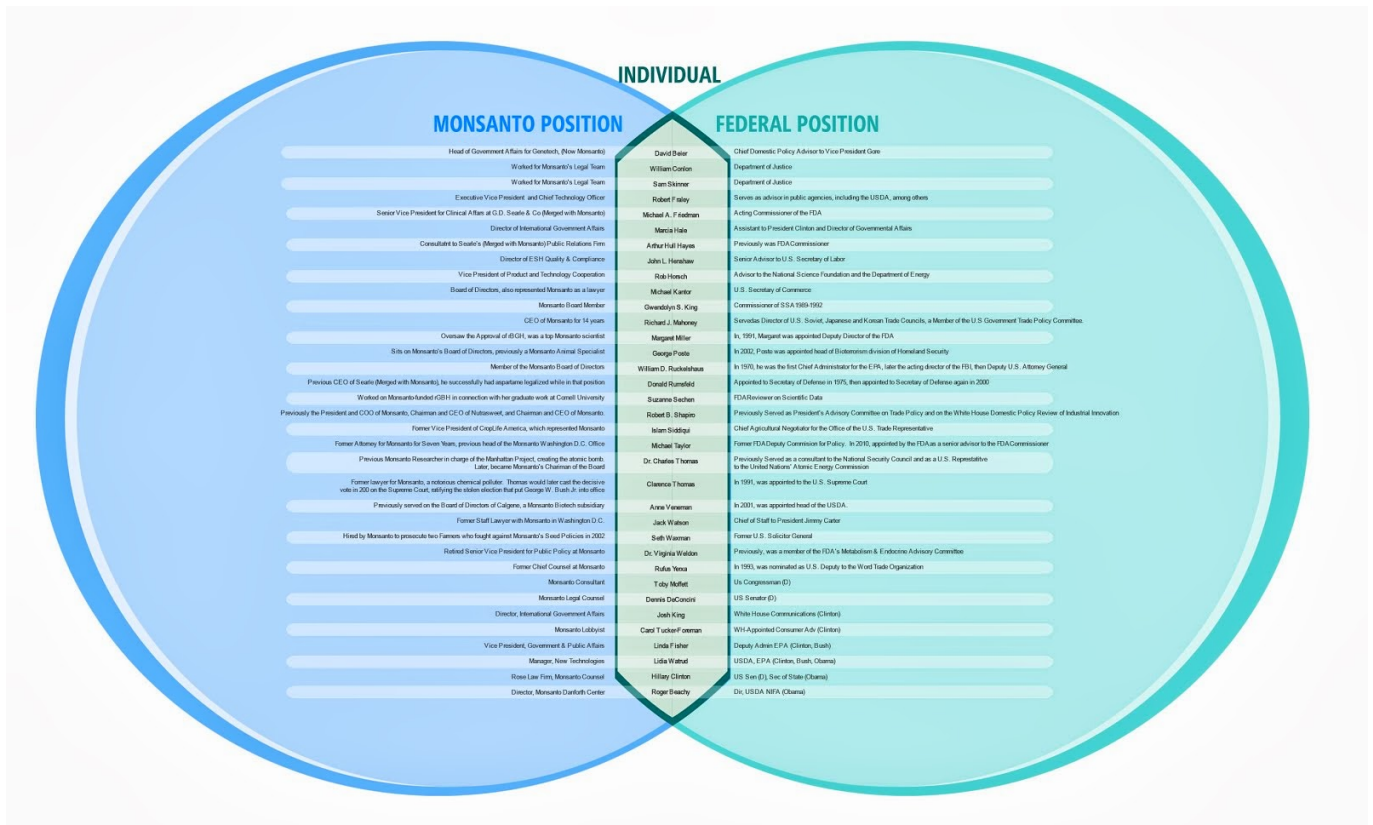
INDIVIDUAL

MONSANTO POSITION

FEDERAL POSITION

| MONSANTO POSITION | INDIVIDUAL | FEDERAL POSITION |
|---|---|---|
| Head of Government Affairs for Genetech, (Now Monsanto) | David Beier | Chief Domestic Policy Advisor to Vice President Gore |
| Worked for Monsanto's Legal Team | William Conlon | Department of Justice |
| Worked for Monsanto's Legal Team | Sam Skinner | Department of Justice |
| Executive Vice President and Chief Technology Officer | Robert Fraley | Serves as advisor in public agencies, including the USDA, among others |
| Senior Vice President for Clinical Affairs at G.D. Searle & Co (Merged with Monsanto) | Michael A. Friedman | Acting Commissioner of the FDA |
| Director of International Government Affairs | Marcia Hale | Assistant to President Clinton and Director of Governmental Affairs |
| Consultatnt to Searle's (Merged with Monsanto) Public Relations Firm | Arthur Hull Hayes | Previously was FDA Commissioner |
| Director of ESH Quality & Compliance | John L. Henshaw | Senior Advisor to U.S. Secretary of Labor |
| Vice President of Product and Technology Cooperation | Rob Horsch | Advisor to the National Science Foundation and the Department of Energy |
| Board of Directors, also represented Monsanto as a lawyer | Michael Kantor | U.S. Secretary of Commerce |
| Monsanto Board Member | Gwendolyn S. King | Commissioner of SSA 1989-1992 |
| CEO of Monsanto for 14 years | Richard J. Mahoney | Servedas Director of U.S. Soviet, Japanese and Korean Trade Councils, a Member of the U.S Government Trade Policy Committee. |
| Oversaw the Approval of rBGH, was a top Monsanto scientist | Margaret Miller | In, 1991, Margaret was appointed Deputy Director of the FDA |
| Sits on Monsanto's Board of Directors, previously a Monsanto Animal Specialist | George Poste | In 2002, Poste was appointed head of Bioterrorism division of Homeland Security |
| Member of the Monsanto Board of Directors | William D. Ruckelshaus | In 1970, he was the first Chief Administrator for the EPA, later the acting director of the FBI, then Deputy U.S. Attorney General |
| Previous CEO of Searle (Merged with Monsanto), he successfully had aspartame legalized while in that position | Donald Rumsfeld | Appointed to Secretary of Defense in 1975, then appointed to Secretary of Defense again in 2000 |
| Worked on Monsanto-funded rGBH in connection with her graduate work at Cornell University | Suzanne Sechen | FDA Reviewer on Scientific Data |
| Previously the President and COO of Monsanto, Chairman and CEO of Nutrasweet, and Chairman and CEO of Monsanto. | Robert B. Shapiro | Previously Served as President's Advisory Committee on Trade Policy and on the White House Domestic Policy Review of Industrial Innovation |
| Former Vice President of CropLife America, which represented Monsanto | Islam Siddiqui | Chief Agricultural Negotiator for the Office of the U.S. Trade Representative |
| Former Attorney for Monsanto for Seven Years, previous head of the Monsanto Washington D.C. Office | Michael Taylor | Former FDA Deputy Commission for Policy. In 2010, appointed by the FDA as a senior advisor to the FDA Commissioner |
| Previous Monsanto Researcher in charge of the Manhattan Project, creating the atomic bomb. Later, became Monsanto's Chairman of the Board | Dr. Charles Thomas | Previously Served as a consultant to the National Security Council and as a U.S. Repestative to the United Nations' Atomic Energy Commission |
| Former lawyer for Monsanto, a notorious chemical polluter. Thomas would later cast the decisive vote in 200 on the Supreme Court, ratifying the stolen election that put George W. Bush Jr. into office | Clarence Thomas | In 1991, was appointed to the U.S. Supreme Court |
| Previously served on the Board of Directors of Calgene, a Monsanto Biotech subsidiary | Anne Veneman | In 2001, was appointed head of the USDA. |
| Former Staff Lawyer with Monsanto in Washington D.C. | Jack Watson | Chief of Staff to President Jimmy Carter |
| Hired by Monsanto to prosecute two Farmers who fought against Monsanto's Seed Policies in 2002 | Seth Waxman | Former U.S. Solicitor General |
| Retired Senior Vice President for Public Policy at Monsanto | Dr. Virginia Weldon | Previously, was a member of the FDA's Metabolism & Endocrine Advisory Committee |
| Former Chief Counsel at Monsanto | Rufus Yerxa | In 1993, was nominated as U.S. Deputy to the Word Trade Organization |
| Monsanto Consultant | Toby Moffett | Us Congressman (D) |
| Monsanto Legal Counsel | Dennis DeConcini | US Senator (D) |
| Director, International Government Affairs | Josh King | White House Communications (Clinton) |
| Monsanto Lobbyist | Carol Tucker-Foreman | WH-Appointed Consumer Adv (Clinton) |
| Vice President, Government & Public Affairs | Linda Fisher | Deputy Admin EPA (Clinton, Bush) |
| Manager, New Technologies | Lidia Watrud | USDA, EPA (Clinton, Bush, Obama) |
| Rose Law Firm, Monsanto Counsel | Hillary Clinton | US Sen (D), Sec of State (Obama) |
| Director, Monsanto Danforth Center | Roger Beachy | Dir, USDA NIFA (Obama) |